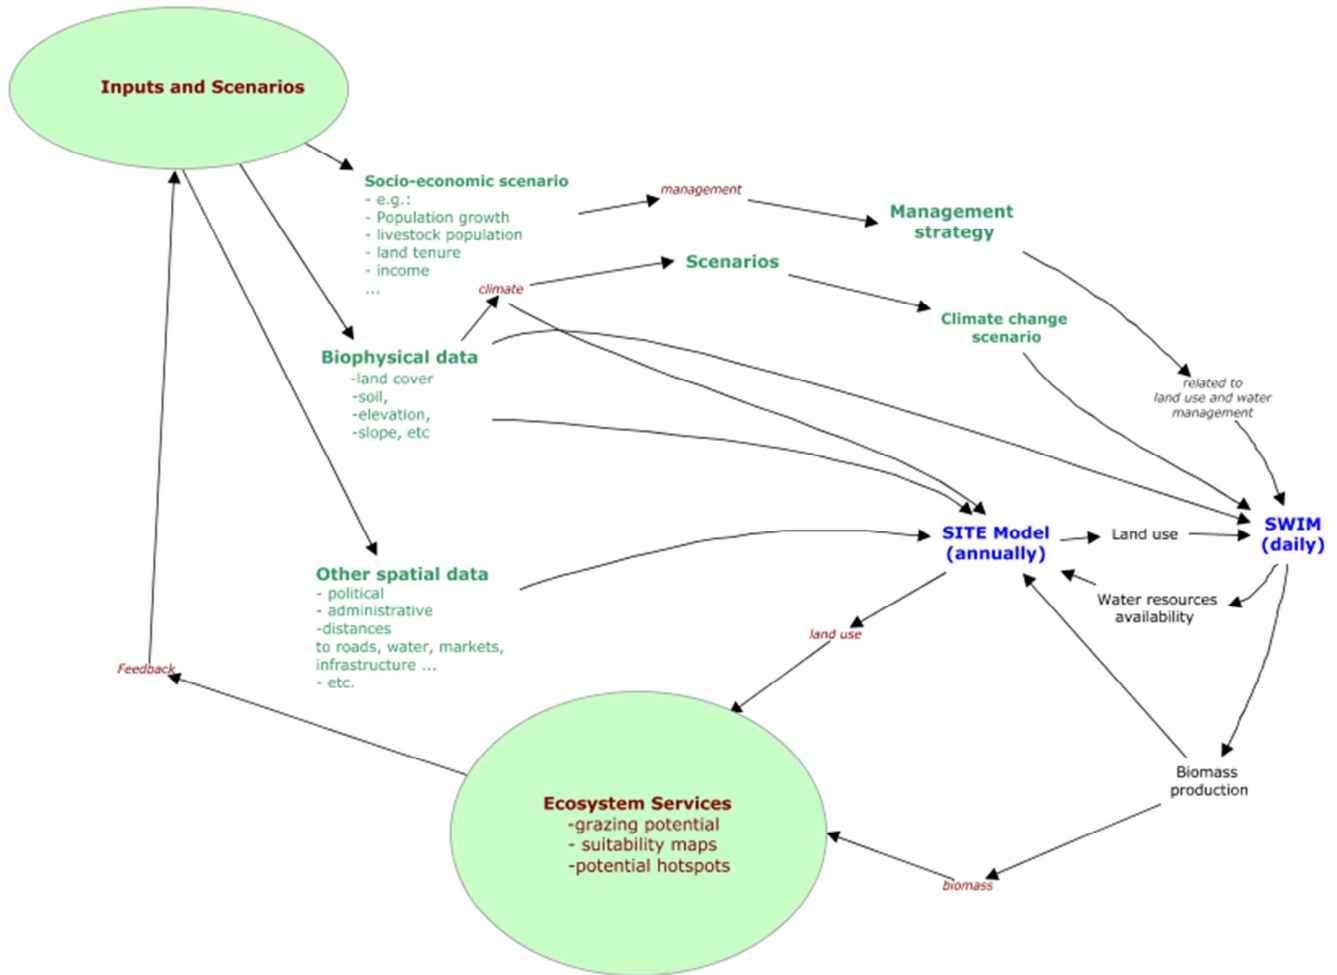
Inputs and Scenarios

Socio-economic scenario
- e.g.:
- Population growth
- livestock population
- land tenure
- income
...

management

Management strategy

climate

Scenarios

Climate change scenario

Biophysical data
-land cover
-soil,
-elevation,
-slope, etc

related to land use and water management

SITE Model (annually)

Land use

SWIM (daily)

Other spatial data
- political
- administrative
-distances to roads, water, markets, infrastructure ...
- etc.

Water resources availability

land use

Feedback

Biomass production

Ecosystem Services
-grazing potential
- suitability maps
-potential hotspots

biomass